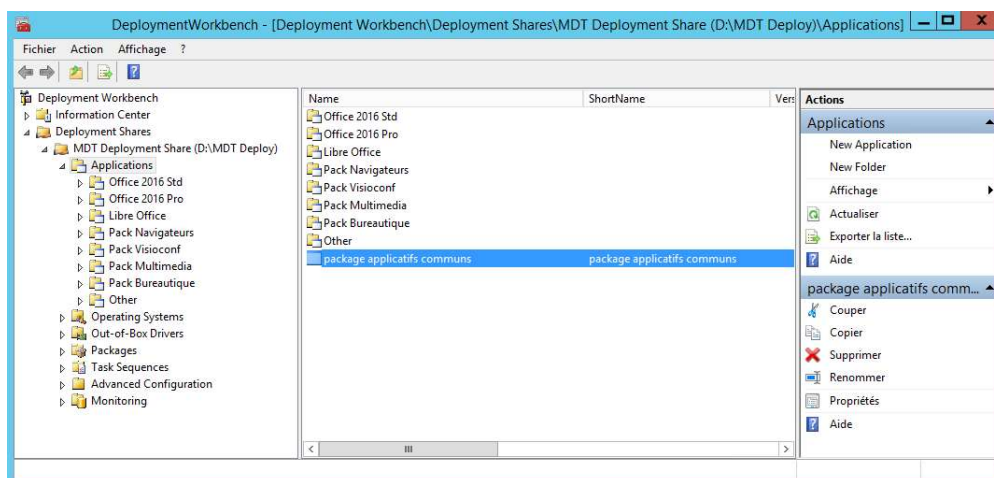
DeploymentWorkbench - [Deployment Workbench\Deployment Shares\MDT Deployment Share (D:\MDT Deploy)\Applications]

Fichier Action Affichage ?

Deployment Workbench
Information Center
Deployment Shares
MDT Deployment Share (D:\MDT Deploy)
Applications
Office 2016 Std
Office 2016 Pro
Libre Office
Pack Navigateurs
Pack Visioconf
Pack Multimedia
Pack Bureautique
Other
Operating Systems
Out-of-Box Drivers
Packages
Task Sequences
Advanced Configuration
Monitoring

| Name | ShortName | Vers |
|---|---|---|
| Office 2016 Std | | |
| Office 2016 Pro | | |
| Libre Office | | |
| Pack Navigateurs | | |
| Pack Visioconf | | |
| Pack Multimedia | | |
| Pack Bureautique | | |
| Other | | |
| package applicatifs communs | package applicatifs communs | |

Actions
Applications
New Application
New Folder
Affichage
Actualiser
Exporter la liste...
Aide
package applicatifs comm...
Couper
Copier
Supprimer
Renommer
Propriétés
Aide